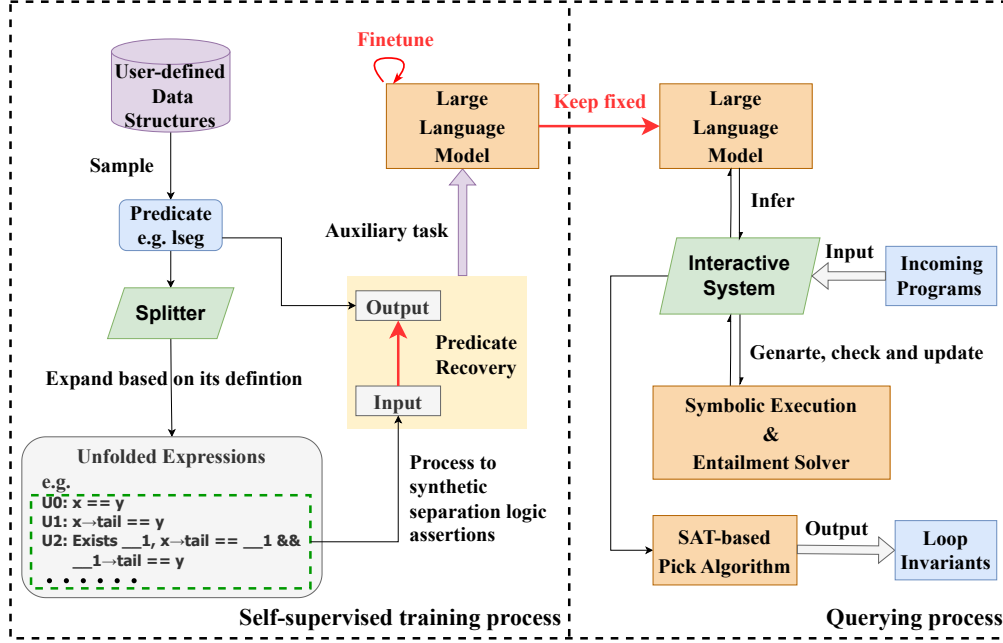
User-defined Data Structures

Sample

Predicate e.g. lseg

Splitter

Expand based on its defintion

Unfolded Expressions

e.g.
U0: x == y
U1: x→tail == y
U2: Exists __1, x→tail == __1 && __1→tail == y
• • • • • •

Finetune

Large Language Model

Auxiliary task

Output

Predicate Recovery

Input

Process to synthetic separation logic assertions

Self-supervised training process

Keep fixed

Large Language Model

Infer

Interactive System

Input

Incoming Programs

Genarte, check and update

Symbolic Execution & Entailment Solver

SAT-based Pick Algorithm

Output

Loop Invariants

Querying process